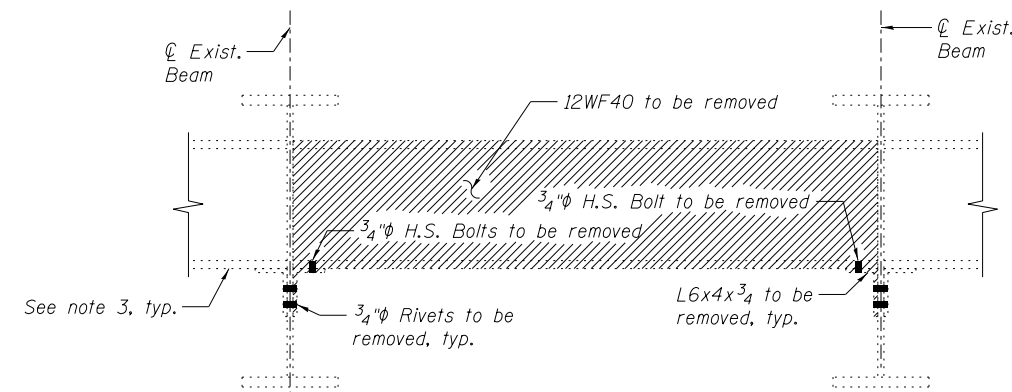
℄ Exist. Beam

℄ Exist. Beam

12WF40 to be removed

$\frac{3}{4}$"ϕ H.S. Bolt to be removed

$\frac{3}{4}$"ϕ H.S. Bolts to be removed

See note 3, typ.

$\frac{3}{4}$"ϕ Rivets to be removed, typ.

L6x4x$\frac{3}{4}$ to be removed, typ.